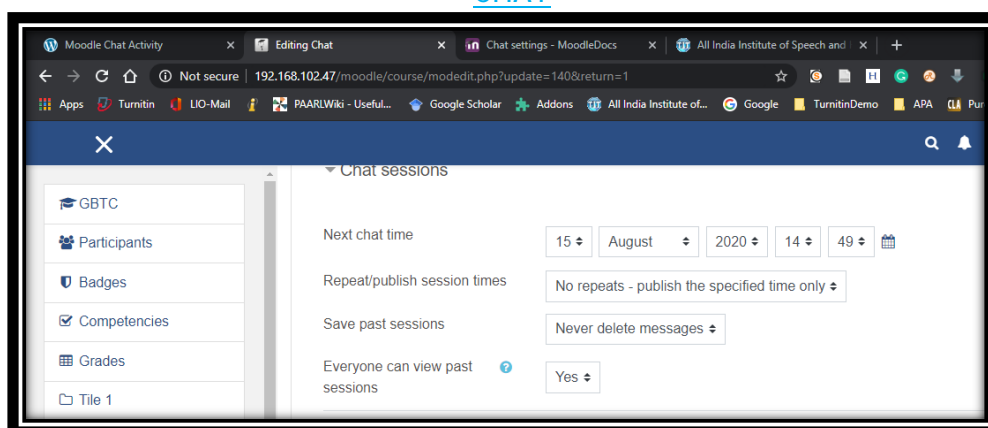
CHAT

Moodle Chat Activity ×
Editing Chat ×
Chat settings - MoodleDocs ×
All India Institute of Speech and ×
+

Not secure | 192.168.102.47/moodle/course/modedit.php?update=140&return=1

Apps Turnitin LIO-Mail PAARLWiki - Useful... Google Scholar Addons All India Institute of... Google TurnitinDemo APA Pur

×

GBTC
Participants
Badges
Competencies
Grades
Tile 1

Chat sessions

Next chat time | 15 | August | 2020 | 14 | 49

Repeat/publish session times | No repeats - publish the specified time only

Save past sessions | Never delete messages

Everyone can view past sessions | Yes